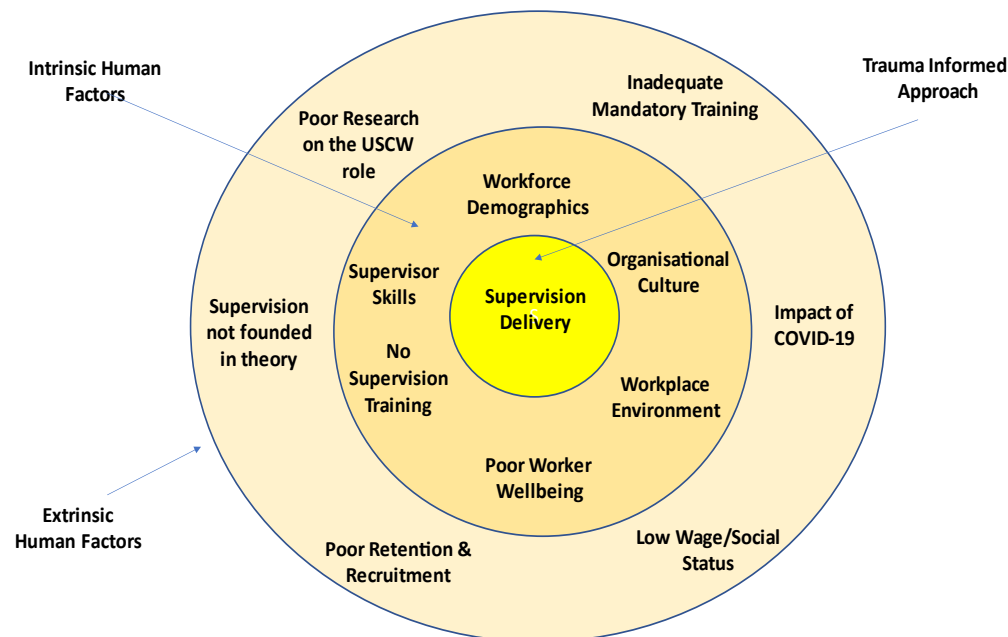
Intrinsic Human Factors

Trauma Informed Approach

Poor Research on the USCW role

Inadequate Mandatory Training

Workforce Demographics

Supervisor Skills

Organisational Culture

Supervision Delivery

Supervision not founded in theory

Impact of COVID-19

No Supervision Training

Workplace Environment

Poor Worker Wellbeing

Extrinsic Human Factors

Poor Retention & Recruitment

Low Wage/Social Status